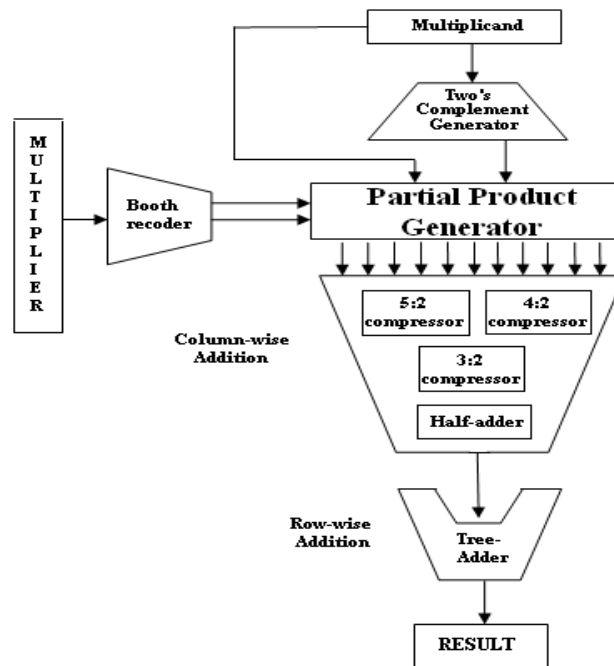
Multiplicand

Two's Complement Generator

MULTIPLIER

Booth recoder

Partial Product Generator

5:2 compressor

4:2 compressor

Column-wise Addition

3:2 compressor

Half-adder

Row-wise Addition

Tree-Adder

RESULT